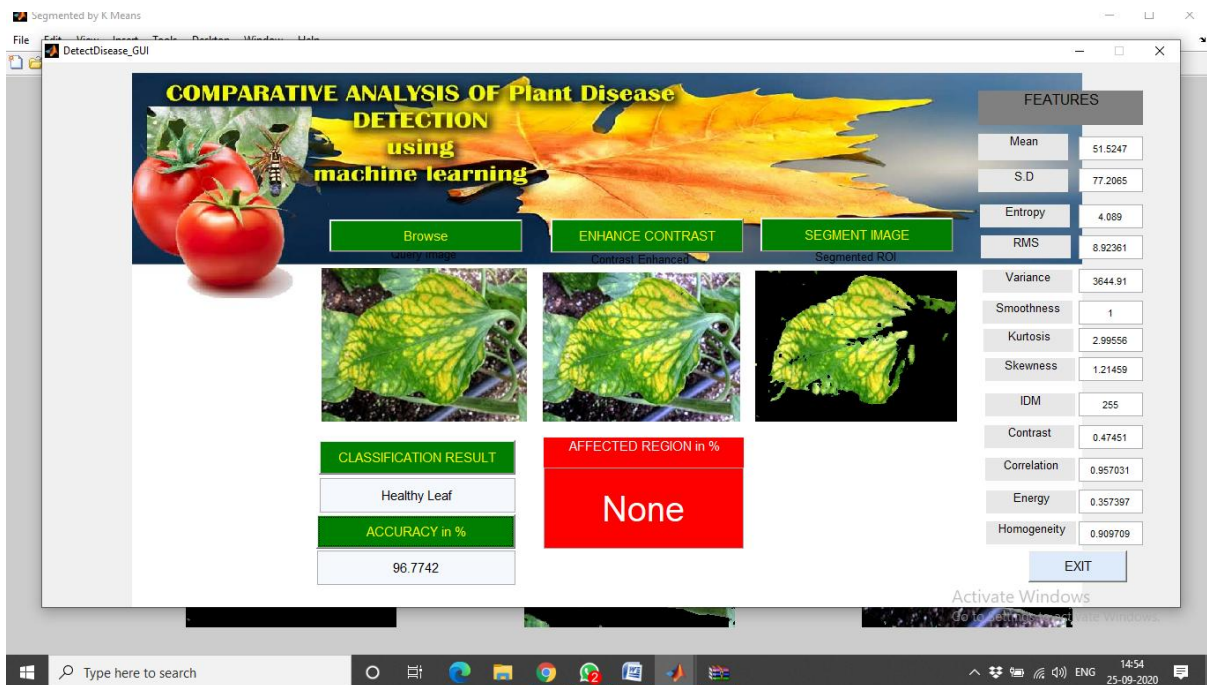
Segmented by K Means

File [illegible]

DetectDisease_GUI

COMPARATIVE ANALYSIS OF Plant Disease DETECTION using machine learning

Browse

ENHANCE CONTRAST

SEGMENT IMAGE

Query Image

Contrast Enhanced

Segmented ROI

FEATURES

| | |
|---|---|
| Mean | 51.5247 |
| S.D | 77.2065 |
| Entropy | 4.089 |
| RMS | 8.92361 |
| Variance | 3644.91 |
| Smoothness | 1 |
| Kurtosis | 2.99556 |
| Skewness | 1.21459 |
| IDM | 255 |
| Contrast | 0.47451 |
| Correlation | 0.957031 |
| Energy | 0.357397 |
| Homogeneity | 0.909709 |

CLASSIFICATION RESULT

Healthy Leaf

ACCURACY in %

96.7742

AFFECTED REGION in %

None

EXIT

Activate Windows
Go to Settings to activate Windows.

Type here to search

ENG

14:54
25-09-2020